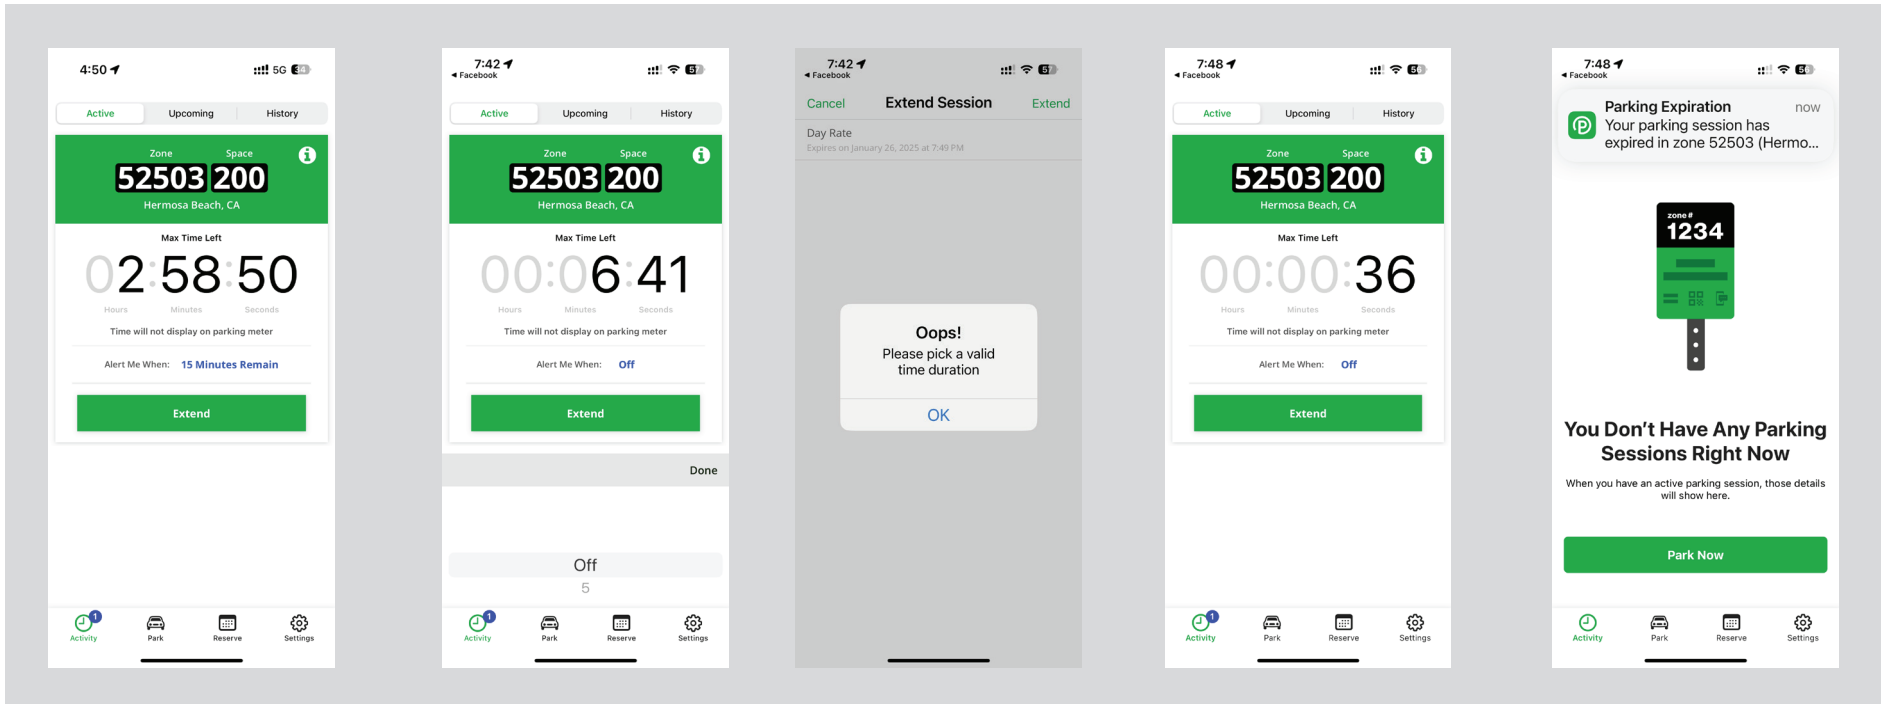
4:50 5G 34

Active Upcoming History

Zone Space
52503 200
Hermosa Beach, CA

Max Time Left
02:58:50
Hours Minutes Seconds
Time will not display on parking meter

Alert Me When: 15 Minutes Remain

Extend

1 Activity Park Reserve Settings

7:42
◂ Facebook 57

Active Upcoming History

Zone Space
52503 200
Hermosa Beach, CA

Max Time Left
00:06:41
Hours Minutes Seconds
Time will not display on parking meter

Alert Me When: Off

Extend

Done

Off
5

1 Activity Park Reserve Settings

7:42
◂ Facebook 57

Cancel Extend Session Extend

Day Rate
Expires on January 26, 2025 at 7:49 PM

Oops!
Please pick a valid time duration

OK

7:48
◂ Facebook 56

Active Upcoming History

Zone Space
52503 200
Hermosa Beach, CA

Max Time Left
00:00:36
Hours Minutes Seconds
Time will not display on parking meter

Alert Me When: Off

Extend

1 Activity Park Reserve Settings

7:48
◂ Facebook 56

Parking Expiration now
Your parking session has expired in zone 52503 (Hermo...

zone #
1234

You Don't Have Any Parking Sessions Right Now

When you have an active parking session, those details will show here.

Park Now

Activity Park Reserve Settings